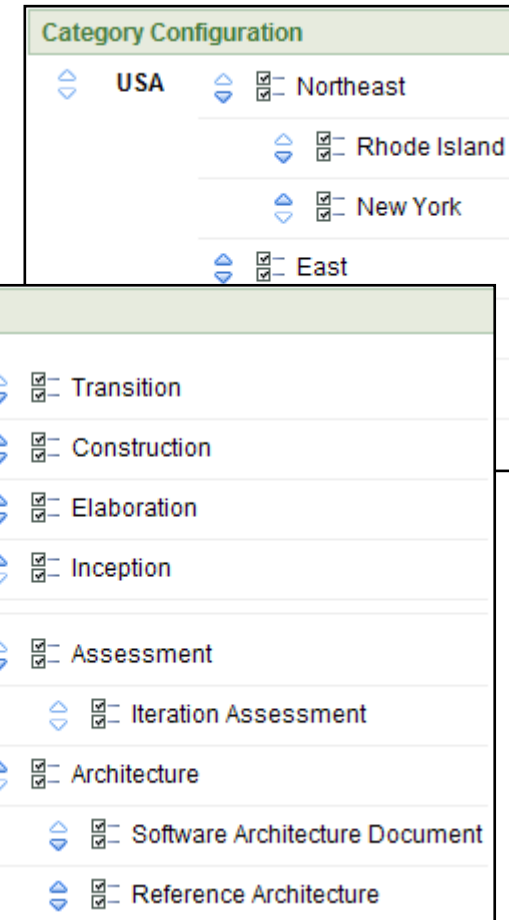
Category Configuration

USA

Northeast

Rhode Island

New York

East

Transition

Construction

Elaboration

Inception

Assessment

Iteration Assessment

Architecture

Software Architecture Document

Reference Architecture